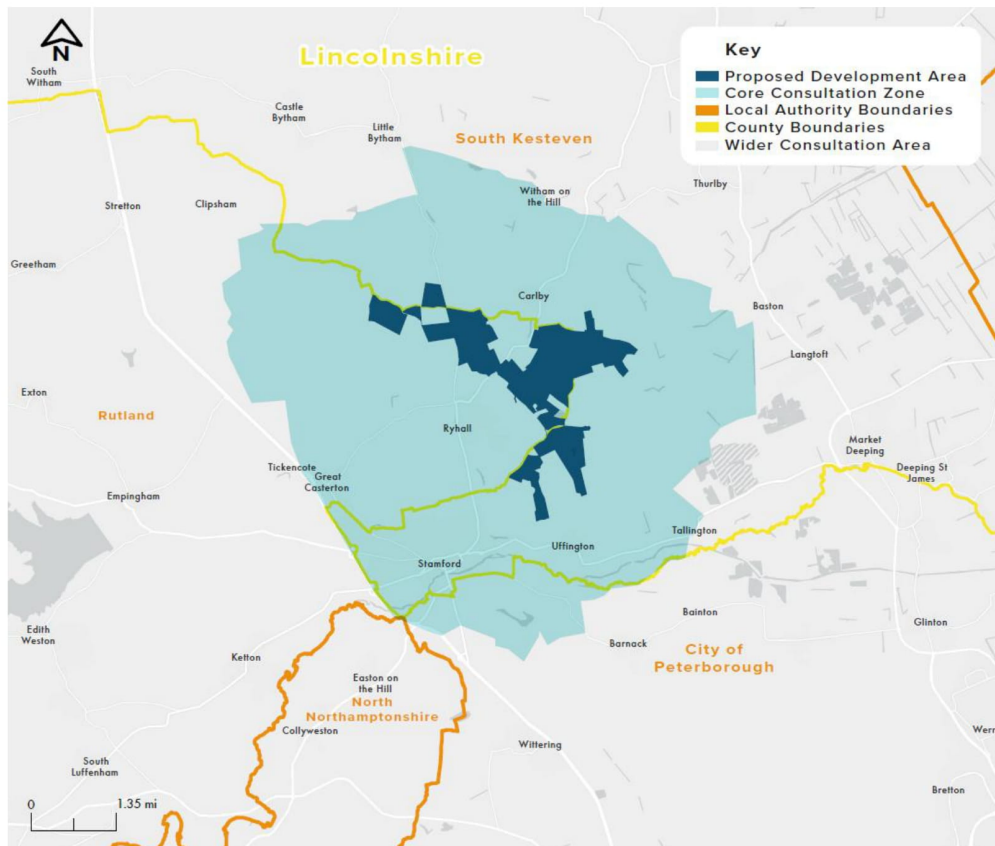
N

Lincolnshire

Key
Proposed Development Area
Core Consultation Zone
Local Authority Boundaries
County Boundaries
Wider Consultation Area

South Witham

Castle Bytham

Little Bytham

South Kesteven

Witham on the Hill

Thurlby

Stretton

Clipsham

Greetham

Carlby

Baston

Langtoft

Exton

Rutland

Ryhall

Market Deeping

Deeping St James

Tickencote

Great Casterton

Empingham

Tallington

Uffington

Stamford

Bainton

Glinton

Edith Weston

Barnack

City of Peterborough

Ketton

Easton on the Hill

North Northamptonshire

Collyweston

Wittering

South Luffenham

Werr

Bretton

0 1.35 mi